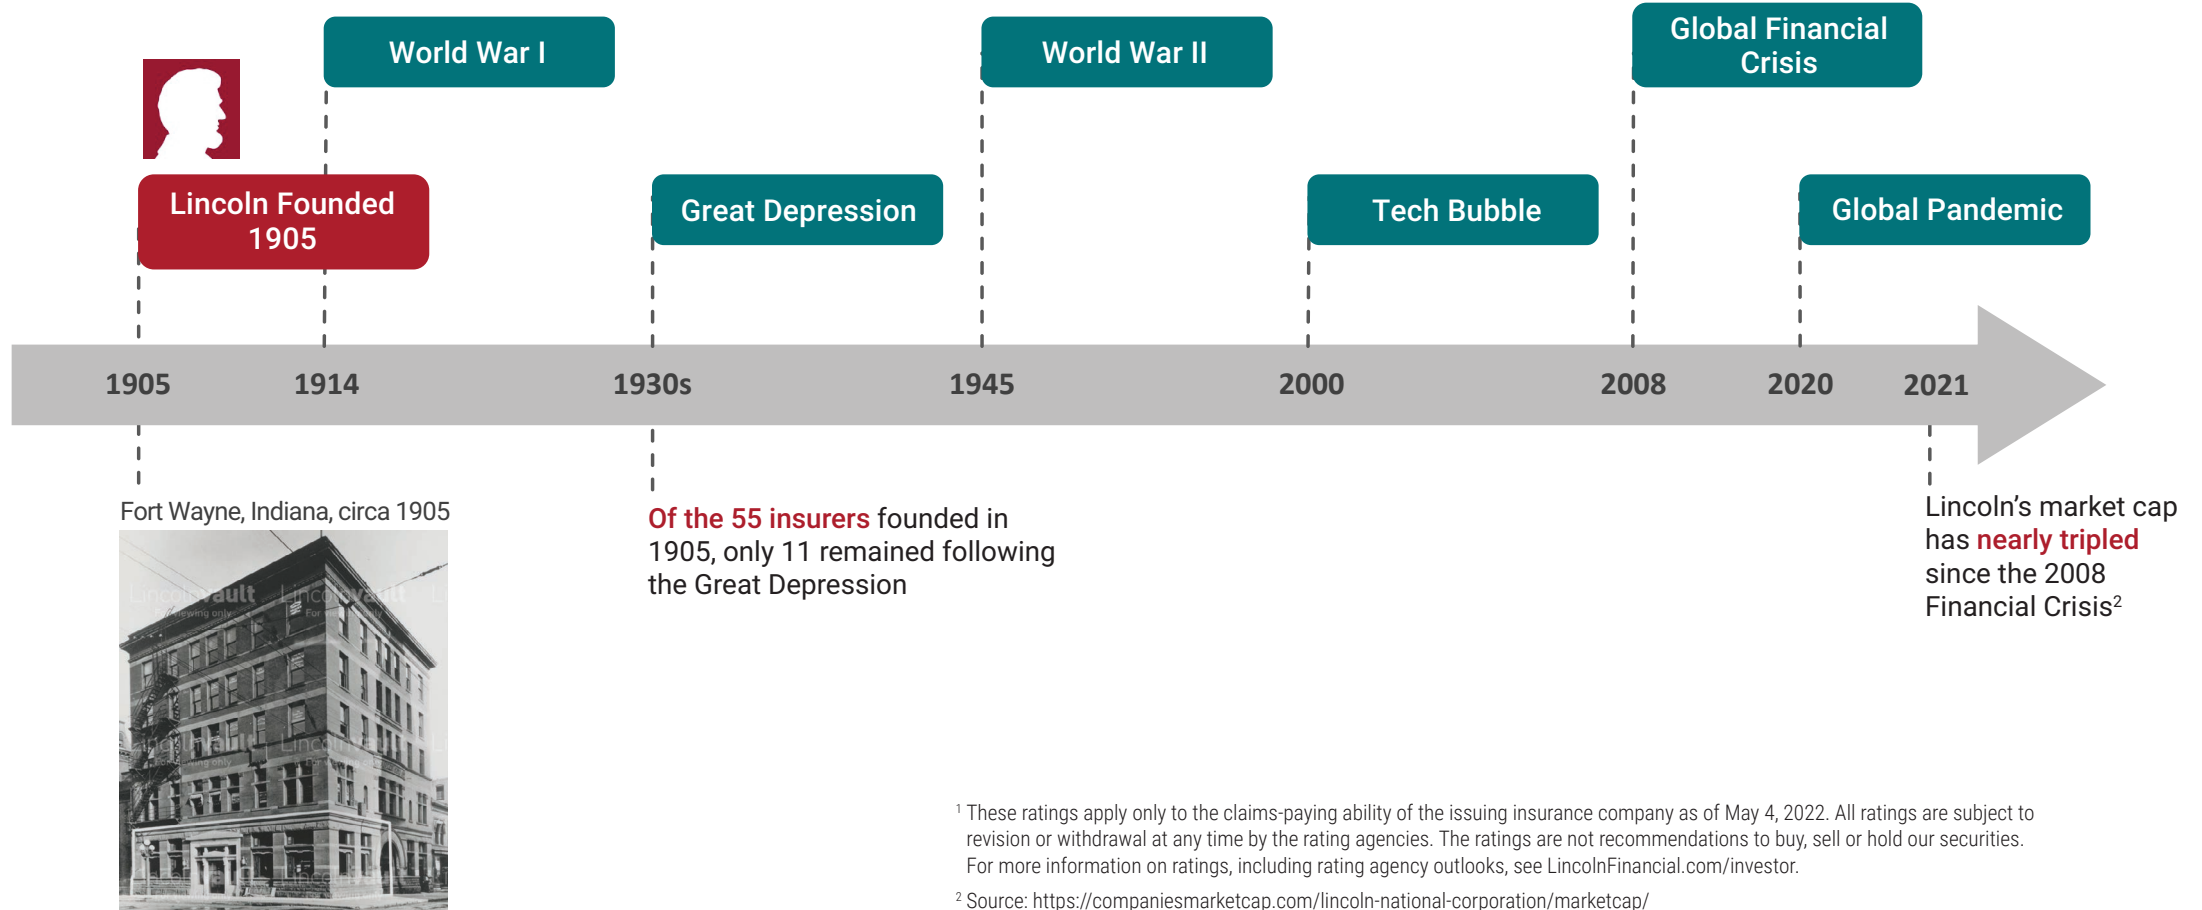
World War I

World War II

Global Financial Crisis

Lincoln Founded 1905

Great Depression

Tech Bubble

Global Pandemic

1905 1914 1930s 1945 2000 2008 2020 2021

Fort Wayne, Indiana, circa 1905

LincolnVault For viewing only

Of the 55 insurers founded in 1905, only 11 remained following the Great Depression

Lincoln’s market cap has nearly tripled since the 2008 Financial Crisis$^2$

$^1$ These ratings apply only to the claims-paying ability of the issuing insurance company as of May 4, 2022. All ratings are subject to revision or withdrawal at any time by the rating agencies. The ratings are not recommendations to buy, sell or hold our securities. For more information on ratings, including rating agency outlooks, see LincolnFinancial.com/investor.

$^2$ Source: https://companiesmarketcap.com/lincoln-national-corporation/marketcap/